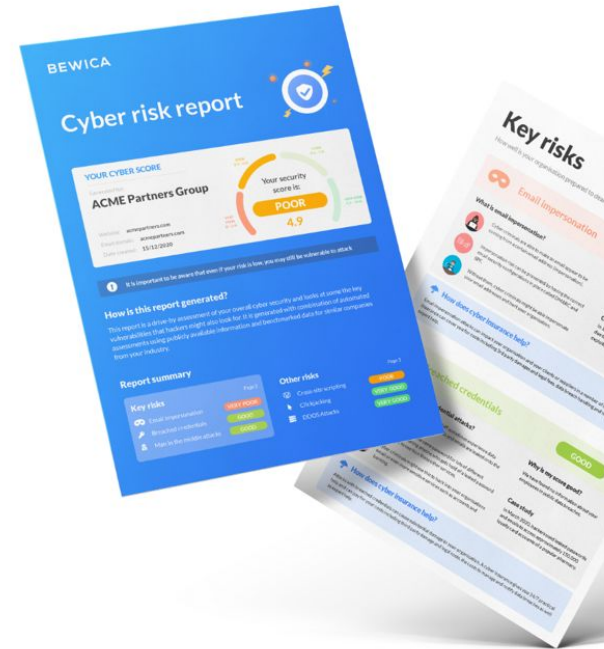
BEWICA

Cyber risk report

YOUR CYBER SCORE

ACME Partners Group

Website: acmepartners.com
Email domain: acmepartners.com
Date created: 15/12/2020

Your security score is:
POOR
4.9

It is important to be aware that even if your risk is low, you may still be vulnerable to attack

How is this report generated?

This report is a drive-by assessment of your overall cyber security and looks at some the key vulnerabilities that hackers might also look for. It is generated with combination of automated assessments using publicly available information and benchmarked data for similar companies from your industry.

Report summary

Key risks
Email impersonation VERY POOR
Breached credentials GOOD
Man in the middle attacks GOOD

Other risks
Cross-site scripting POOR
Clickjacking VERY GOOD
DDOS Attacks VERY GOOD

Key risks

Email impersonation

What is email impersonation?

How does cyber insurance help?

Breached credentials

GOOD

Why is my score good?

Case study

How does cyber insurance help?